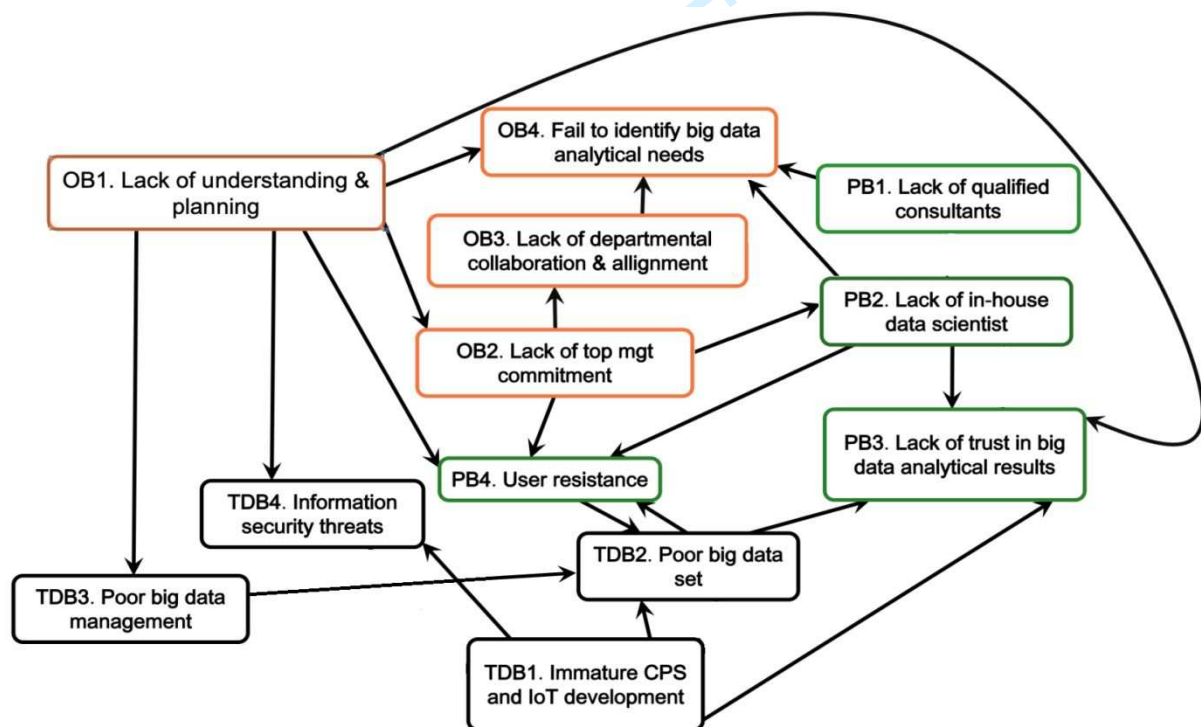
OB4. Fail to identify big data analytical needs

OB1. Lack of understanding & planning

PB1. Lack of qualified consultants

OB3. Lack of departmental collaboration & allignment

PB2. Lack of in-house data scientist

OB2. Lack of top mgt commitment

PB3. Lack of trust in big data analytical results

PB4. User resistance

TDB4. Information security threats

TDB2. Poor big data set

TDB3. Poor big data management

TDB1. Immature CPS and IoT development